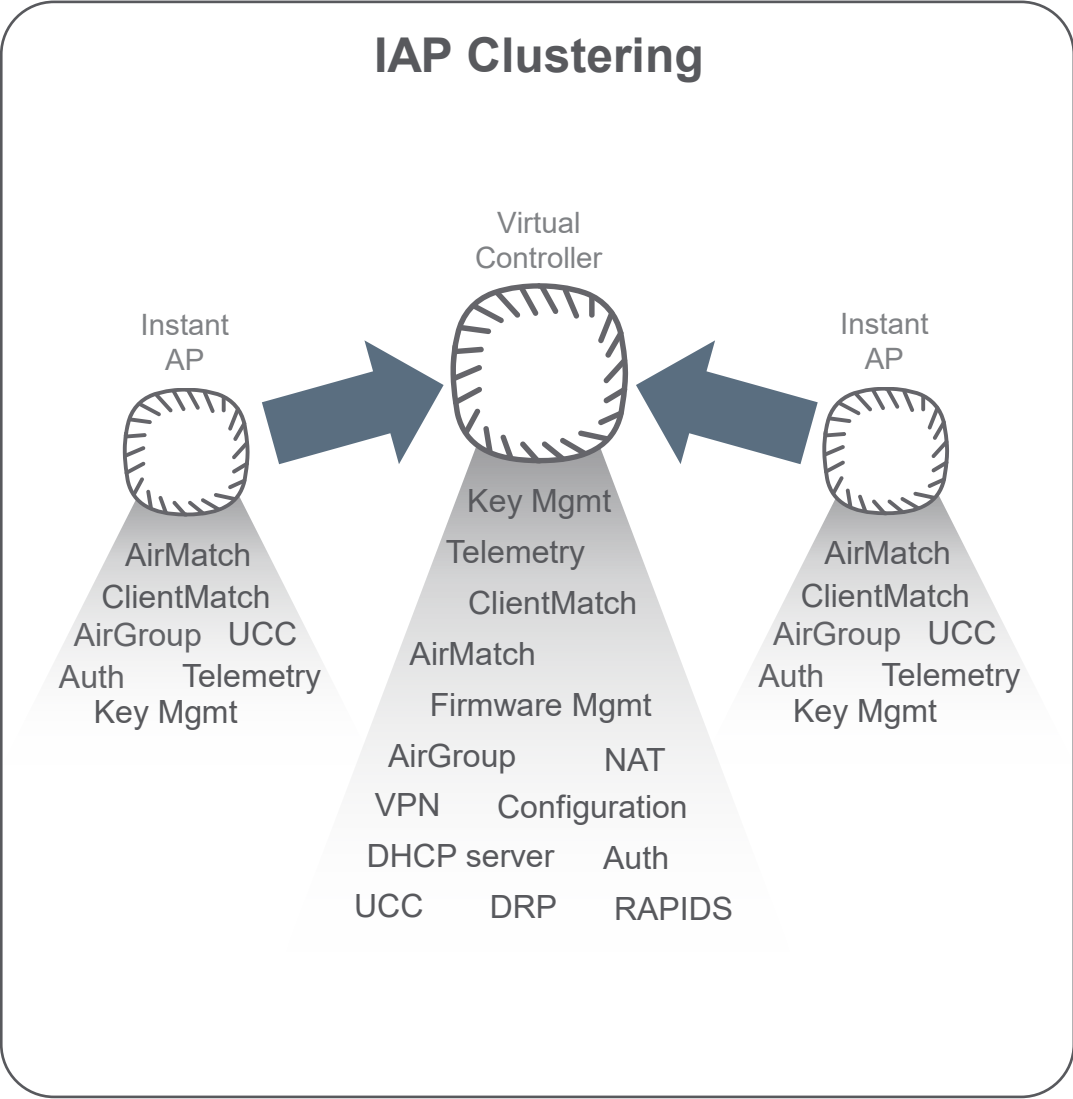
IAP Clustering

Instant AP

AirMatch
ClientMatch
AirGroup UCC
Auth Telemetry
Key Mgmt

Virtual Controller

Key Mgmt
Telemetry
ClientMatch
AirMatch
Firmware Mgmt
AirGroup NAT
VPN Configuration
DHCP server Auth
UCC DRP RAPIDS

Instant AP

AirMatch
ClientMatch
AirGroup UCC
Auth Telemetry
Key Mgmt